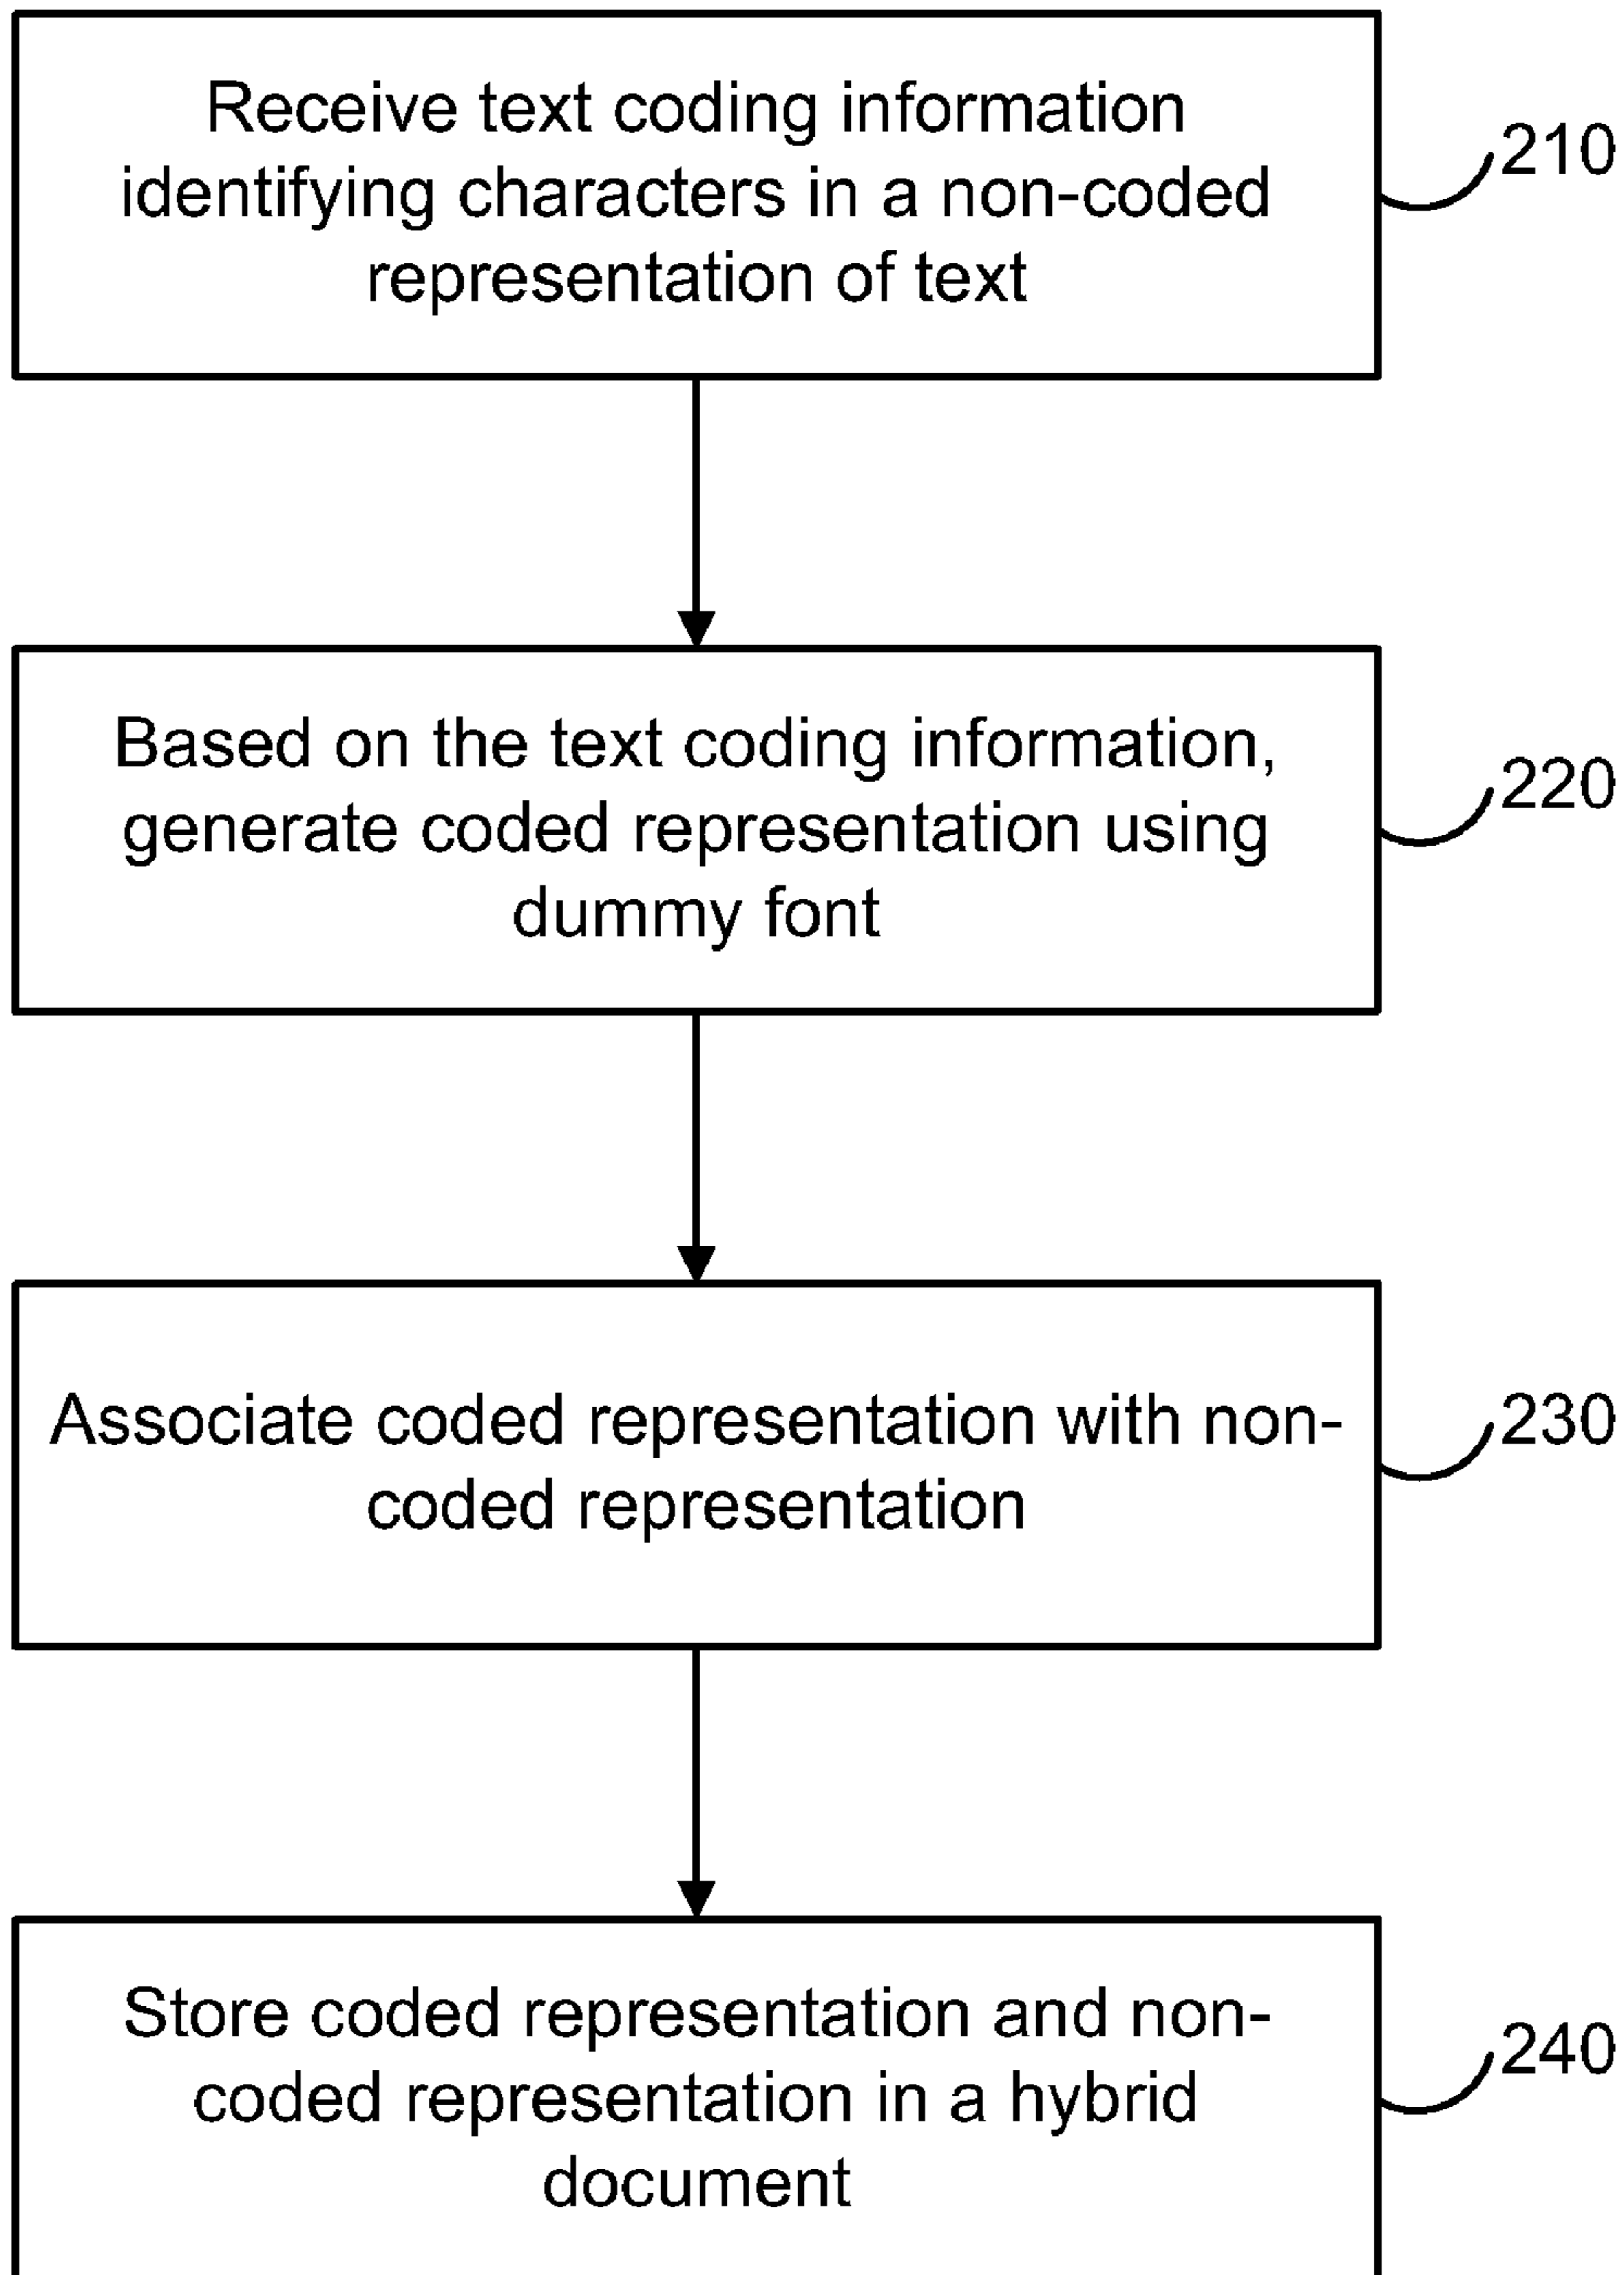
Receive text coding information identifying characters in a non-coded representation of text

210

Based on the text coding information, generate coded representation using dummy font

220

Associate coded representation with non-coded representation

230

Store coded representation and non-coded representation in a hybrid document

240